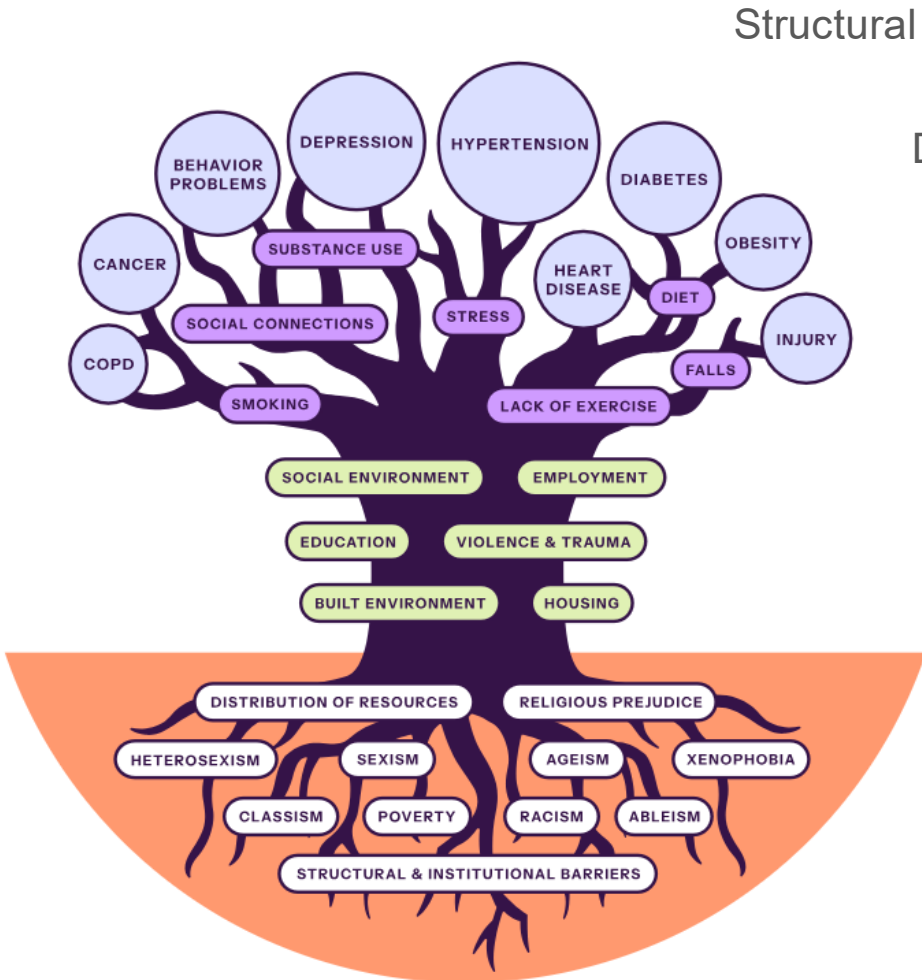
Structural

D

DEPRESSION
HYPERTENSION
BEHAVIOR PROBLEMS
DIABETES
CANCER
SUBSTANCE USE
OBESITY
HEART DISEASE
DIET
SOCIAL CONNECTIONS
STRESS
INJURY
COPD
FALLS
SMOKING
LACK OF EXERCISE

SOCIAL ENVIRONMENT
EMPLOYMENT
EDUCATION
VIOLENCE & TRAUMA
BUILT ENVIRONMENT
HOUSING

DISTRIBUTION OF RESOURCES
RELIGIOUS PREJUDICE
HETEROSEXISM
SEXISM
AGEISM
XENOPHOBIA
CLASSISM
POVERTY
RACISM
ABLEISM
STRUCTURAL & INSTITUTIONAL BARRIERS